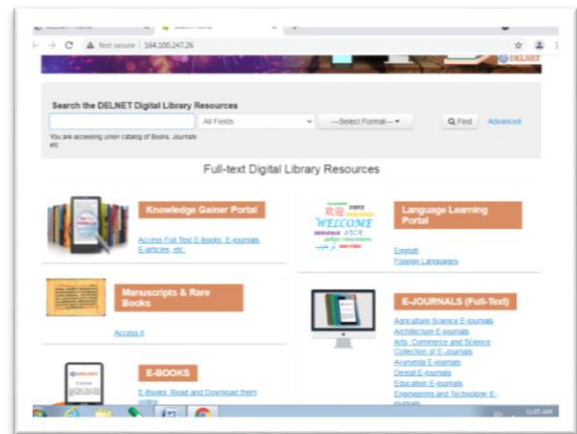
Not secure | 164.100.247.26

DELNET

Search the DELNET Digital Library Resources

All Fields

---Select Format---

Find

Advanced

You are accessing union catalog of Books, Journals etc.

Full-text Digital Library Resources

Knowledge Gainer Portal

Access Full Text E-books, E-journals, E-articles, etc.

Language Learning Portal

WELCOME

English

Foreign Languages

Manuscripts & Rare Books

Access it

E-JOURNALS (Full-Text)

Agriculture Science E-journals

Architecture E-journals

Arts, Commerce and Science Collection of E-journals

Ayurveda E-journals

Dental E-journals

Education E-journals

Engineering and Technology E-journals

E-BOOKS

E-Books: Read and Download them online

11:45 AM